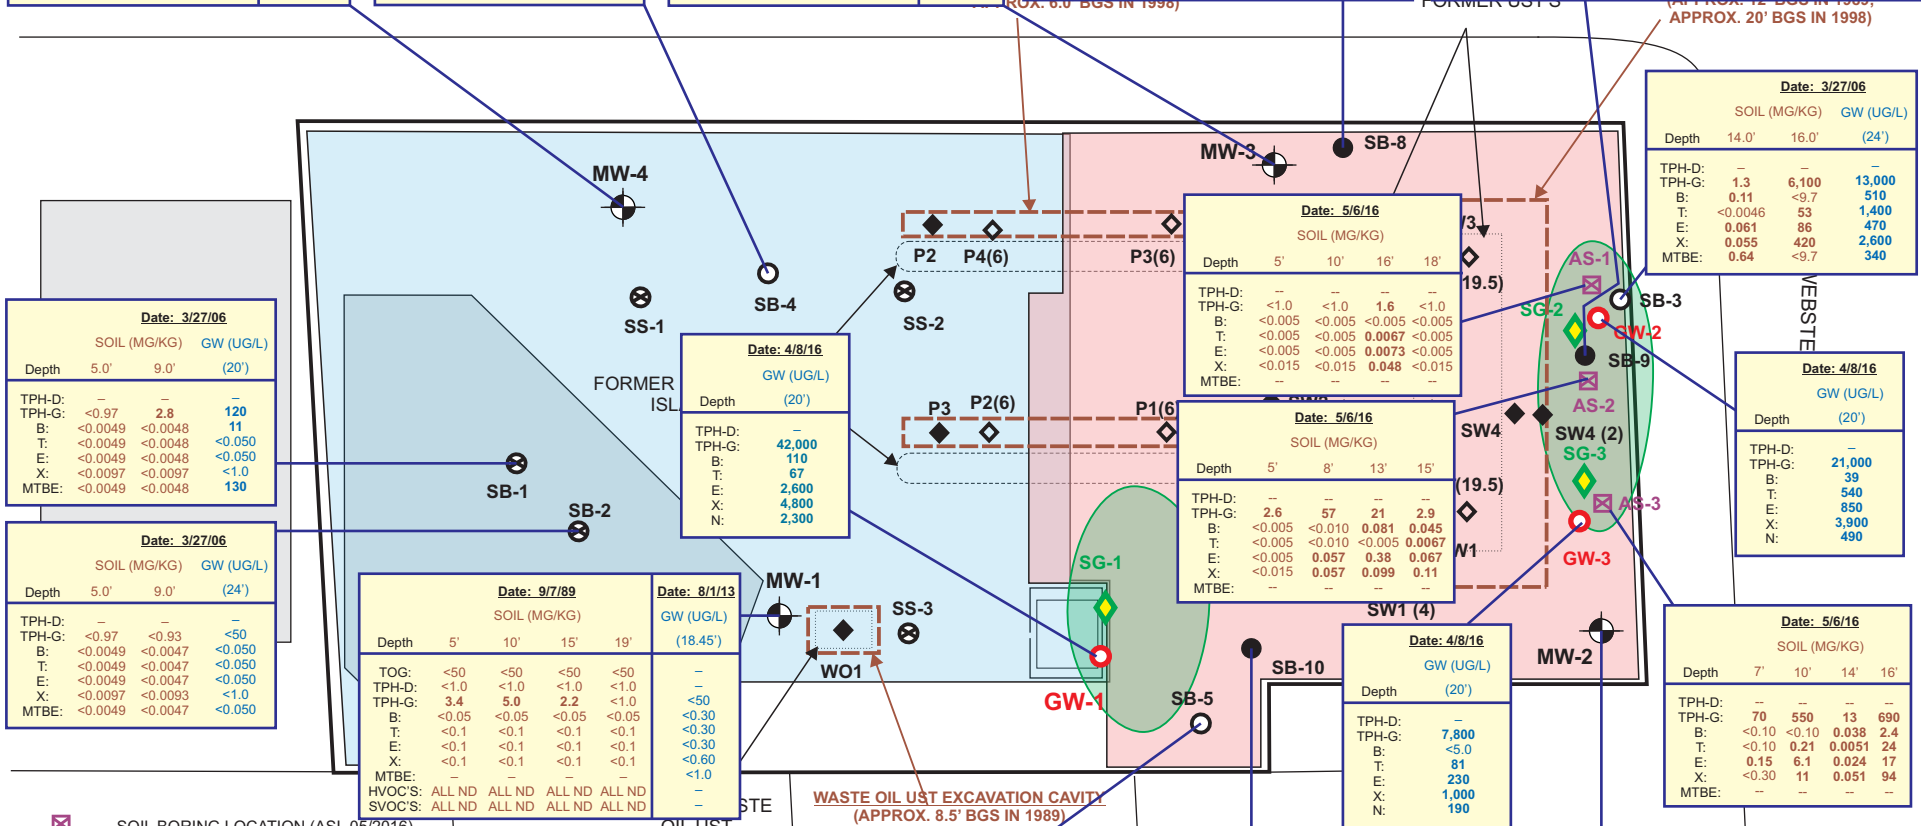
ROX. 6.0' BGS IN 1998)
FORMER USTs
(APPROX. 12' BGS IN 1989; APPROX. 20' BGS IN 1998)

Date: 3/27/06

| Depth | SOIL (MG/KG) 14.0' | 16.0' | GW (UG/L) (24') |
|---|---|---|---|
| TPH-D: | – | – | – |
| TPH-G: | 1.3 | 6,100 | 13,000 |
| B: | 0.11 | <9.7 | 510 |
| T: | <0.0046 | 53 | 1,400 |
| E: | 0.061 | 86 | 470 |
| X: | 0.055 | 420 | 2,600 |
| MTBE: | 0.64 | <9.7 | 340 |

MW-4
MW-3
SB-8
SB-4
SS-1
SS-2
P2
P4(6)
P3(6)
3
(19.5)
AS-1
SB-3
SG-2
GW-2
SB-9
AS-2
SW4
SW4 (2)
SG-3
(19.5)
AS-3
GW-3
W1
SW1 (4)
MW-2
FORMER ISL
P3
P2(6)
P1(6
SB-1
SB-2
MW-1
SS-3
WO1
SG-1
GW-1
SB-5
SB-10
WEBSTE
STE
OIL UST

Date: 3/27/06

| Depth | SOIL (MG/KG) 5.0' | 9.0' | GW (UG/L) (20') |
|---|---|---|---|
| TPH-D: | – | – | – |
| TPH-G: | <0.97 | 2.8 | 120 |
| B: | <0.0049 | <0.0048 | 11 |
| T: | <0.0049 | <0.0048 | <0.050 |
| E: | <0.0049 | <0.0048 | <0.050 |
| X: | <0.0097 | <0.0097 | <1.0 |
| MTBE: | <0.0049 | <0.0048 | 130 |

Date: 3/27/06

| Depth | SOIL (MG/KG) 5.0' | 9.0' | GW (UG/L) (24') |
|---|---|---|---|
| TPH-D: | – | – | – |
| TPH-G: | <0.97 | <0.93 | <50 |
| B: | <0.0049 | <0.0047 | <0.050 |
| T: | <0.0049 | <0.0047 | <0.050 |
| E: | <0.0049 | <0.0047 | <0.050 |
| X: | <0.0097 | <0.0093 | <1.0 |
| MTBE: | <0.0049 | <0.0047 | <0.050 |

Date: 4/8/16

| Depth | GW (UG/L) (20') |
|---|---|
| TPH-D: | – |
| TPH-G: | 42,000 |
| B: | 110 |
| T: | 67 |
| E: | 2,600 |
| X: | 4,800 |
| N: | 2,300 |

Date: 5/6/16

| Depth | SOIL (MG/KG) 5' | 10' | 16' | 18' |
|---|---|---|---|---|
| TPH-D: | -- | -- | -- | -- |
| TPH-G: | <1.0 | <1.0 | 1.6 | <1.0 |
| B: | <0.005 | <0.005 | <0.005 | <0.005 |
| T: | <0.005 | <0.005 | 0.0067 | <0.005 |
| E: | <0.005 | <0.005 | 0.0073 | <0.005 |
| X: | <0.015 | <0.015 | 0.048 | <0.015 |
| MTBE: | -- | -- | -- | -- |

Date: 5/6/16

| Depth | SOIL (MG/KG) 5' | 8' | 13' | 15' |
|---|---|---|---|---|
| TPH-D: | -- | -- | -- | -- |
| TPH-G: | 2.6 | 57 | 21 | 2.9 |
| B: | <0.005 | <0.010 | 0.081 | 0.045 |
| T: | <0.005 | <0.010 | <0.005 | 0.0067 |
| E: | <0.005 | 0.057 | 0.38 | 0.067 |
| X: | <0.015 | 0.057 | 0.099 | 0.11 |
| MTBE: | -- | -- | -- | -- |

Date: 4/8/16

| Depth | GW (UG/L) (20') |
|---|---|
| TPH-D: | – |
| TPH-G: | 21,000 |
| B: | 39 |
| T: | 540 |
| E: | 850 |
| X: | 3,900 |
| N: | 490 |

Date: 9/7/89 / Date: 8/1/13

| Depth | SOIL (MG/KG) 5' | 10' | 15' | 19' | GW (UG/L) (18.45') |
|---|---|---|---|---|---|
| TOG: | <50 | <50 | <50 | <50 | – |
| TPH-D: | <1.0 | <1.0 | <1.0 | <1.0 | – |
| TPH-G: | 3.4 | 5.0 | 2.2 | <1.0 | <50 |
| B: | <0.05 | <0.05 | <0.05 | <0.05 | <0.30 |
| T: | <0.1 | <0.1 | <0.1 | <0.1 | <0.30 |
| E: | <0.1 | <0.1 | <0.1 | <0.1 | <0.30 |
| X: | <0.1 | <0.1 | <0.1 | <0.1 | <0.60 |
| MTBE: | – | – | – | – | <1.0 |
| HVOC'S: | ALL ND | ALL ND | ALL ND | ALL ND | – |
| SVOC'S: | ALL ND | ALL ND | ALL ND | ALL ND | – |

Date: 4/8/16

| Depth | GW (UG/L) (20') |
|---|---|
| TPH-D: | – |
| TPH-G: | 7,800 |
| B: | <5.0 |
| T: | 81 |
| E: | 230 |
| X: | 1,000 |
| N: | 190 |

Date: 5/6/16

| Depth | SOIL (MG/KG) 7' | 10' | 14' | 16' |
|---|---|---|---|---|
| TPH-D: | -- | -- | -- | -- |
| TPH-G: | 70 | 550 | 13 | 690 |
| B: | <0.10 | <0.10 | 0.038 | 2.4 |
| T: | <0.10 | 0.21 | 0.0051 | 24 |
| E: | 0.15 | 6.1 | 0.024 | 17 |
| X: | <0.30 | 11 | 0.051 | 94 |
| MTBE: | -- | -- | -- | -- |

WASTE OIL UST EXCAVATION CAVITY (APPROX. 8.5' BGS IN 1989)
SOIL BORING LOCATION (ASL 05/2016)